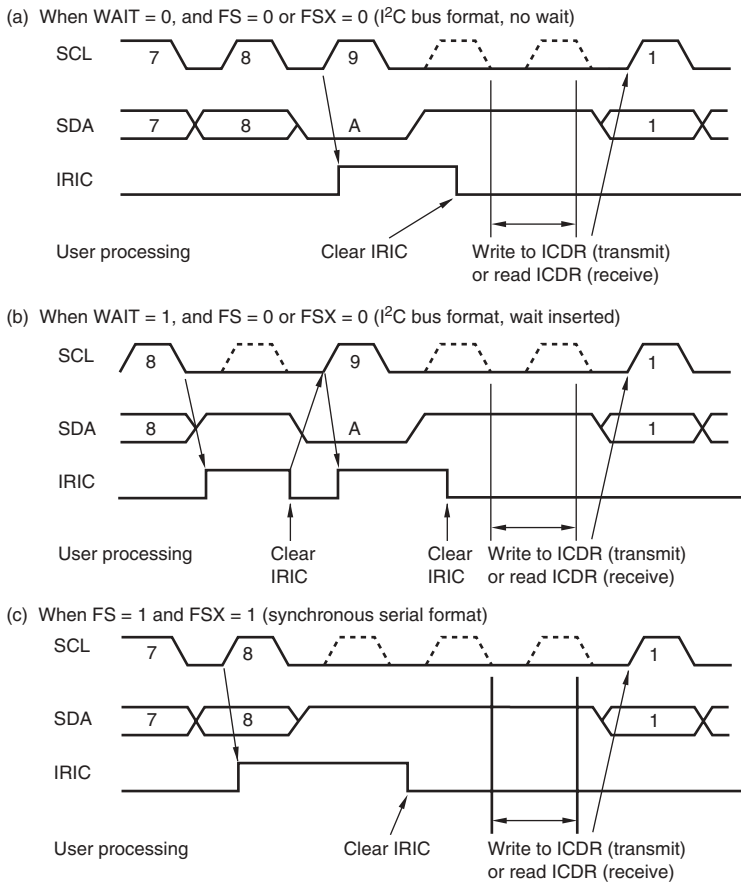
(a) When WAIT = 0, and FS = 0 or FSX = 0 (I$^2$C bus format, no wait)

SCL 7 8 9 1

SDA 7 8 A 1

IRIC

User processing

Clear IRIC

Write to ICDR (transmit) or read ICDR (receive)

(b) When WAIT = 1, and FS = 0 or FSX = 0 (I$^2$C bus format, wait inserted)

SCL 8 9 1

SDA 8 A 1

IRIC

User processing

Clear IRIC

Clear IRIC

Write to ICDR (transmit) or read ICDR (receive)

(c) When FS = 1 and FSX = 1 (synchronous serial format)

SCL 7 8 1

SDA 7 8 1

IRIC

User processing

Clear IRIC

Write to ICDR (transmit) or read ICDR (receive)